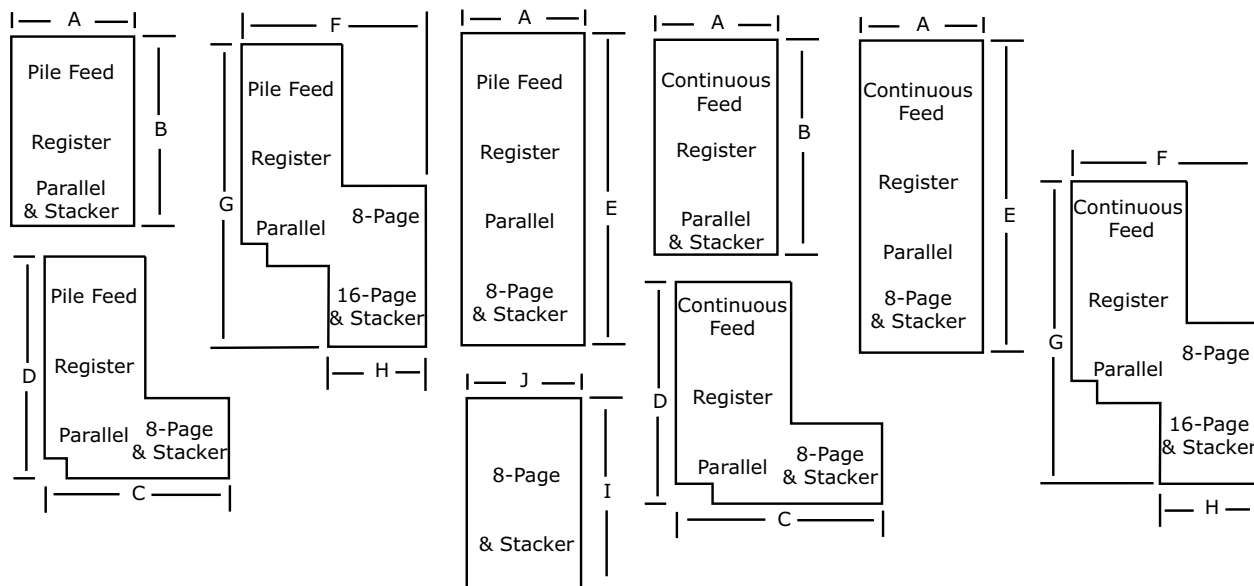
A
Pile Feed
Register
Parallel & Stacker
B

D
Pile Feed
Register
Parallel
8-Page & Stacker
C

F
G
Pile Feed
Register
Parallel
8-Page
16-Page & Stacker
H

A
Pile Feed
Register
Parallel
8-Page & Stacker
E

J
8-Page
& Stacker
I

A
Continuous Feed
Register
Parallel & Stacker
B

D
Continuous Feed
Register
Parallel
8-Page & Stacker
C

A
Continuous Feed
Register
Parallel
8-Page & Stacker
E

F
G
Continuous Feed
Register
Parallel
8-Page
16-Page & Stacker
H